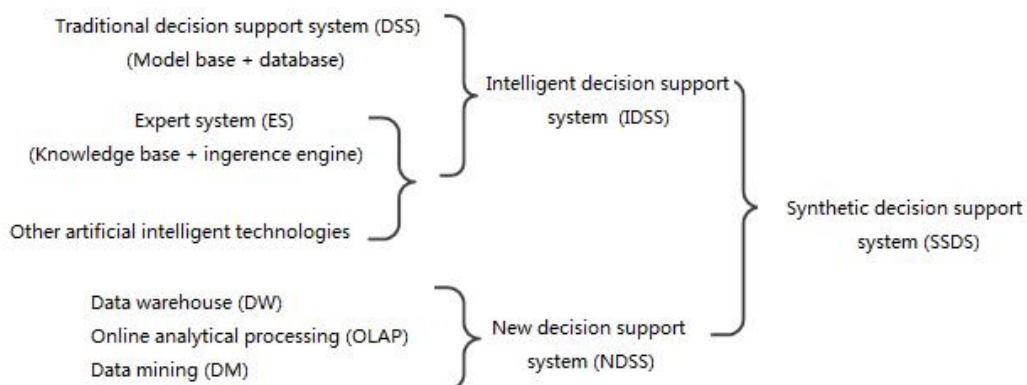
Traditional decision support system (DSS)
(Model base + database)

Expert system (ES)
(Knowledge base + ingerence engine)

Other artificial intelligent technologies

Intelligent decision support system (IDSS)

Data warehouse (DW)
Online analytical processing (OLAP)
Data mining (DM)

New decision support system (NDSS)

Synthetic decision support system (SSDS)